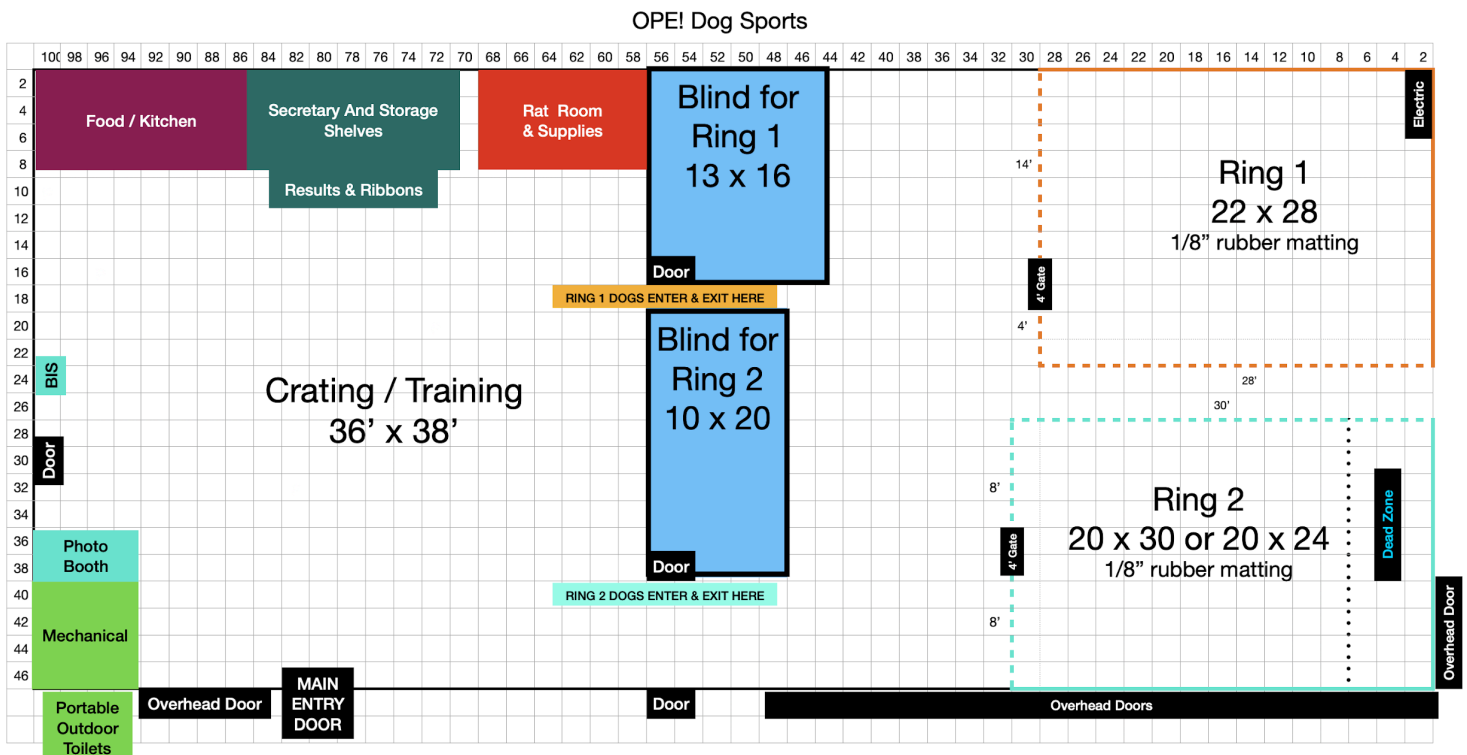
OPE! Dog Sports

100 98 96 94 92 90 88 86 84 82 80 78 76 74 72 70 68 66 64 62 60 58 56 54 52 50 48 46 44 42 40 38 36 34 32 30 28 26 24 22 20 18 16 14 12 10 8 6 4 2

2 4 6 8 10 12 14 16 18 20 22 24 26 28 30 32 34 36 38 40 42 44 46

Food / Kitchen

Secretary And Storage Shelves

Results & Ribbons

Rat Room & Supplies

Blind for Ring 1 13 x 16

Door

RING 1 DOGS ENTER & EXIT HERE

Electric

14'

Ring 1 22 x 28 1/8" rubber matting

4' Gate

4'

28'

30'

BIS

Crating / Training 36' x 38'

Blind for Ring 2 10 x 20

Door

Door

RING 2 DOGS ENTER & EXIT HERE

8'

Ring 2 20 x 30 or 20 x 24 1/8" rubber matting

4' Gate

Dead Zone

8'

Overhead Door

Photo Booth

Mechanical

Portable Outdoor Toilets

Overhead Door

MAIN ENTRY DOOR

Door

Overhead Doors